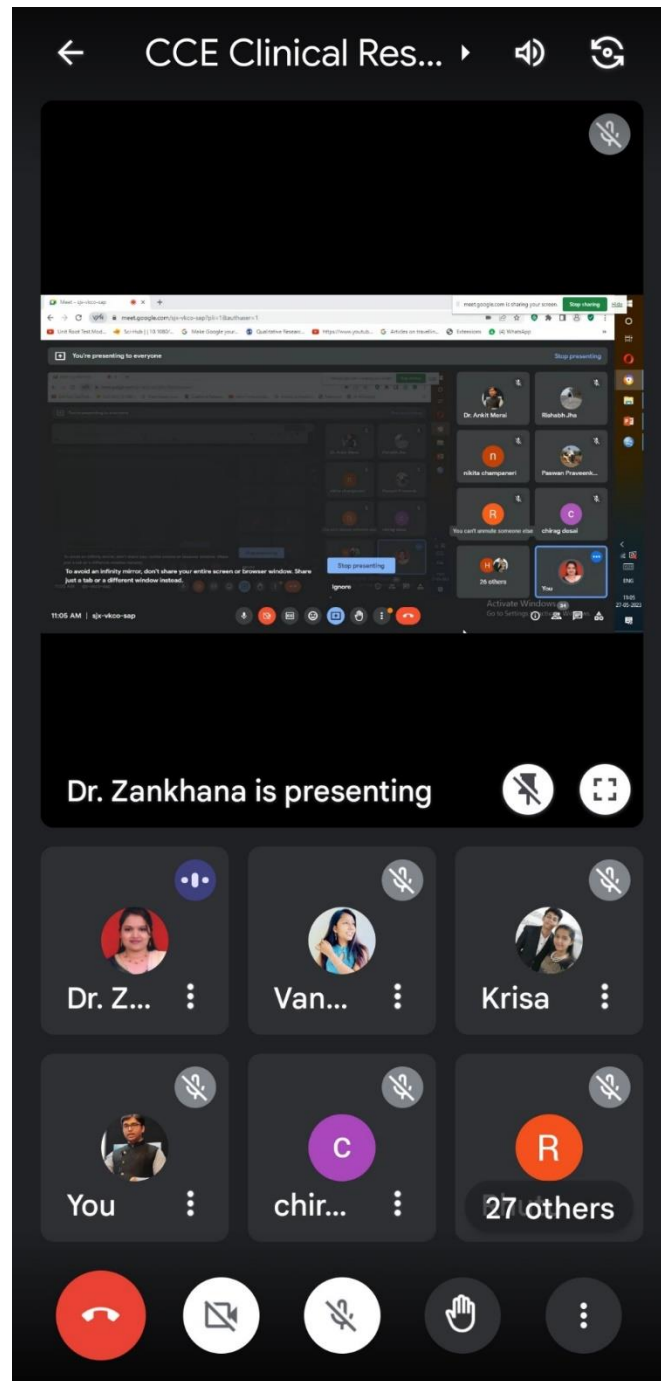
CCE Clinical Res...

Meet – sjx-vkco-sap
meet.google.com/sjx-vkco-sap?pli=1&authuser=1
meet.google.com is sharing your screen. Stop sharing Hide

You're presenting to everyone
Stop presenting

Dr. Ankit Meral
Rishabh Jha
nikita champaneri
Paswan Praveenk...
You can't unmute someone else
chirag desai
26 others
You

To avoid an infinity mirror, don't share your entire screen or browser window. Share just a tab or a different window instead.
Stop presenting
Ignore

11:05 AM | sjx-vkco-sap

Activate Windows
Go to Settings to activate Windows.

ENG
11:05
27-05-2022

Dr. Zankhana is presenting

Dr. Z...
Van...
Krisa
You
chir...
27 others